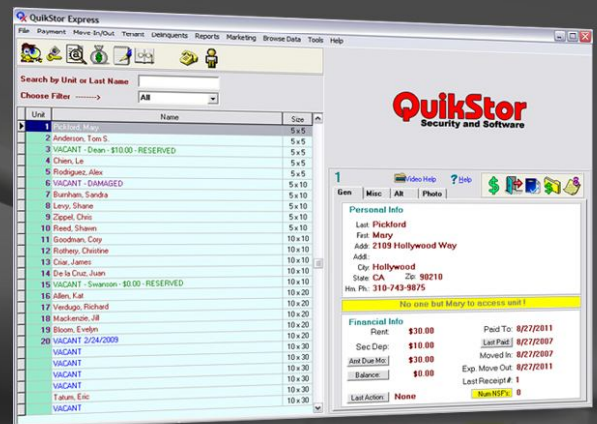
QuikStor Express

File Payment Move In/Out Tenant Delinquents Reports Marketing Browse Data Tools Help

Search by Unit or Last Name

Choose Filter ------->

All

| Unit | Name | Size |
|---|---|---|
| 1 | Pickford, Mary | 5 x 5 |
| 2 | Anderson, Tom S. | 5 x 5 |
| 3 | VACANT - Dean - $10.00 - RESERVED | 5 x 5 |
| 4 | Chien, Le | 5 x 5 |
| 5 | Rodriguez, Alex | 5 x 5 |
| 6 | VACANT - DAMAGED | 5 x 10 |
| 7 | Burnham, Sandra | 5 x 10 |
| 8 | Levy, Shane | 5 x 10 |
| 9 | Zippel, Chris | 5 x 10 |
| 10 | Reed, Shawn | 5 x 10 |
| 11 | Goodman, Cory | 10 x 10 |
| 12 | Rothery, Christine | 10 x 10 |
| 13 | Ciiar, James | 10 x 10 |
| 14 | De la Cruz, Juan | 10 x 10 |
| 15 | VACANT - Swanson - $0.00 - RESERVED | 10 x 10 |
| 16 | Allen, Kat | 10 x 20 |
| 17 | Verdugo, Richard | 10 x 20 |
| 18 | Mackenzie, Jill | 10 x 20 |
| 19 | Bloom, Evelyn | 10 x 20 |
| 20 | VACANT 2/24/2009 | 10 x 20 |
| | VACANT | 10 x 30 |
| | VACANT | 10 x 30 |
| | VACANT | 10 x 30 |
| | VACANT | 10 x 30 |
| | Tatum, Eric | 10 x 30 |
| | VACANT | 10 x 30 |

QuikStor
Security and Software

1 Video Help ? Help

Gen Misc Alt Photo

Personal Info
Last: Pickford
First: Mary
Addr: 2109 Hollywood Way
Addr:
City: Hollywood
State: CA Zip: 90210
Hm. Ph.: 310-743-9875

No one but Mary to access unit !

Financial Info
Rent: $30.00
Sec Dep: $10.00
Amt Due Mo: $30.00
Balance: $0.00
Last Action: None

Paid To: 8/27/2011
Last Paid 8/27/2007
Moved In: 8/27/2007
Exp. Move Out: 8/27/2011
Last Receipt #: 1
Num NSF's: 0